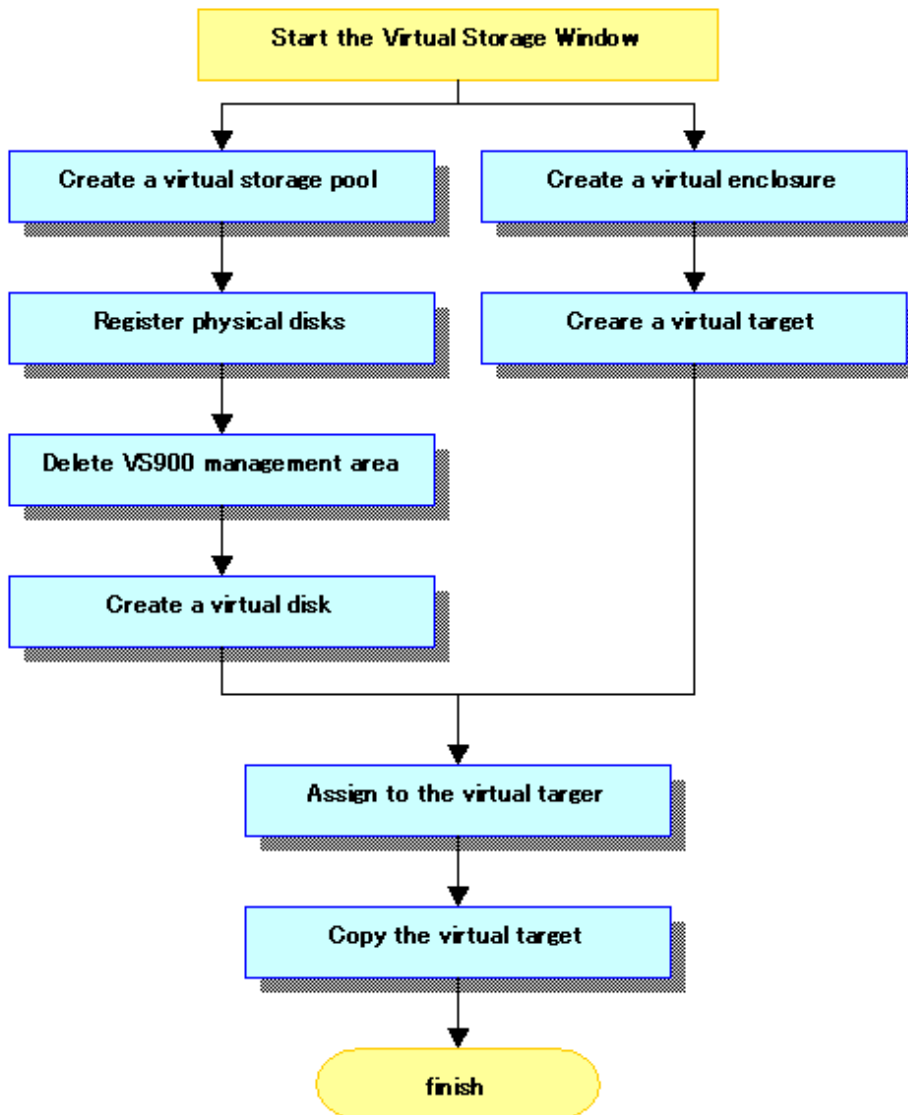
Start the Virtual Storage Window

Create a virtual storage pool

Register physical disks

Delete VS900 management area

Create a virtual disk

Create a virtual enclosure

Creare a virtual target

Assign to the virtual targer

Copy the virtual target

finish